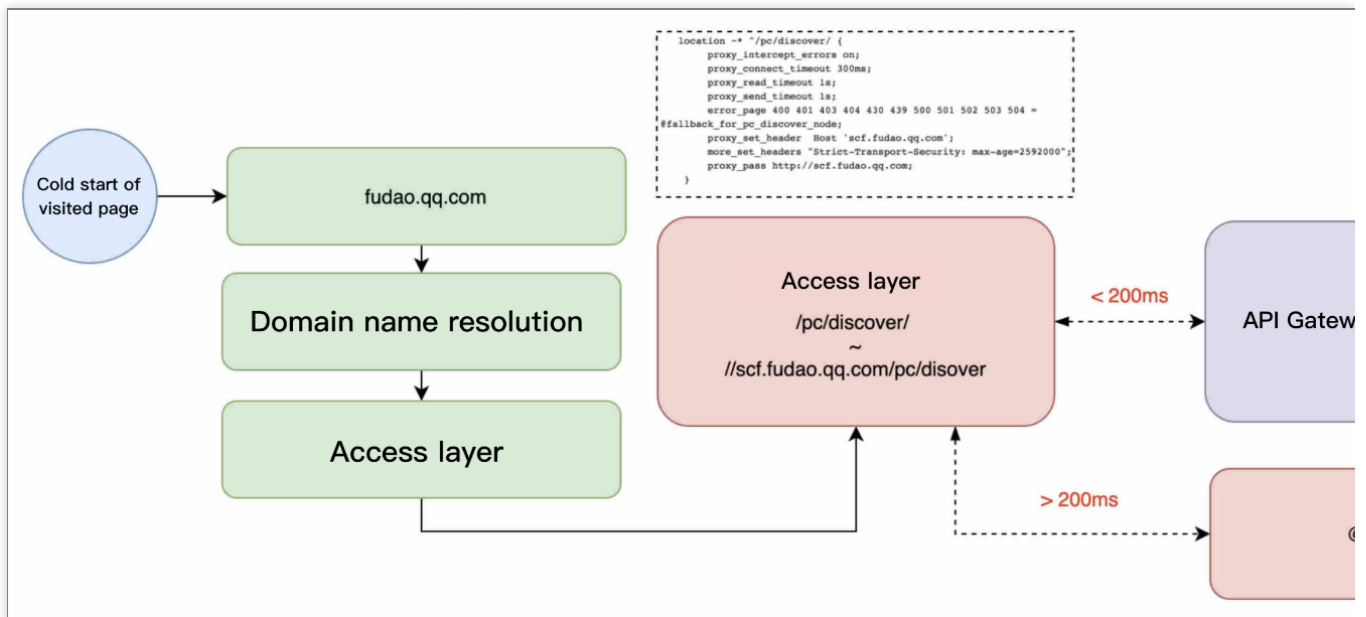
location ~* ^/pc/discover/ {
proxy_intercept_errors on;
proxy_connect_timeout 300ms;
proxy_read_timeout 1s;
proxy_send_timeout 1s;
error_page 400 401 403 404 430 439 500 501 502 503 504 =
@fallback_for_pc_discover_node;
proxy_set_header Host 'scf.fudao.qq.com';
more_set_headers "Strict-Transport-Security: max-age=2592000";
proxy_pass http://scf.fudao.qq.com;
}

Cold start of visited page

fudao.qq.com

Domain name resolution

Access layer

Access layer

/pc/discover/
~
//scf.fudao.qq.com/pc/disover

< 200ms

API Gatew

> 200ms

@